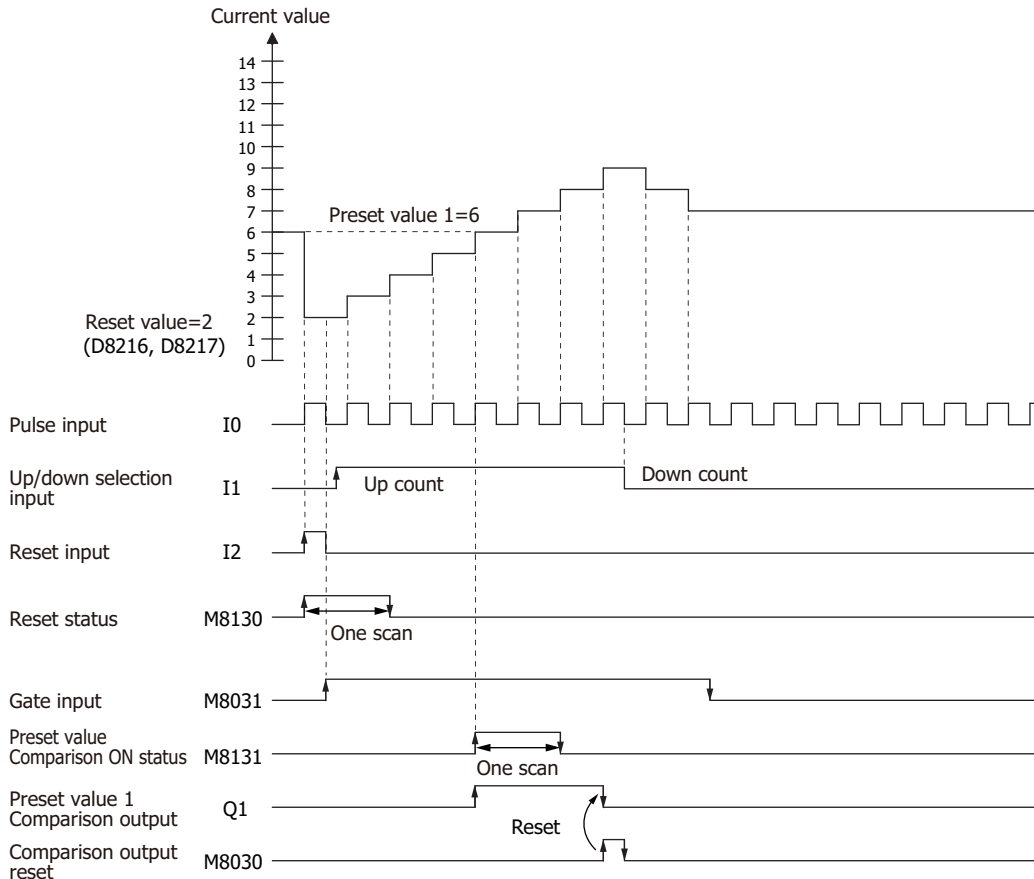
Current value

14
13
12
11
10
9
8
7
6
5
4
3
2
1
0

Preset value 1=6

Reset value=2
(D8216, D8217)

Pulse input I0

Up/down selection input I1

Up count

Down count

Reset input I2

Reset status M8130

One scan

Gate input M8031

Preset value Comparison ON status M8131

One scan

Preset value 1 Comparison output Q1

Reset

Comparison output reset M8030